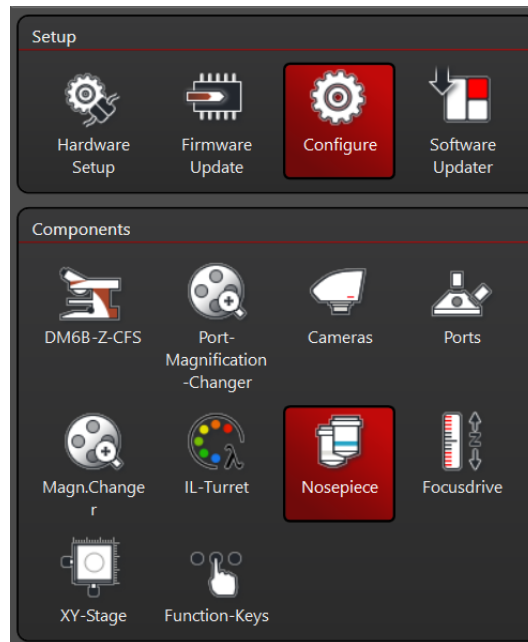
Setup

Hardware Setup

Firmware Update

Configure

Software Updater

Components

DM6B-Z-CFS

Port-Magnification-Changer

Cameras

Ports

Magn.Changer

IL-Turret

Nosepiece

Focusdrive

XY-Stage

Function-Keys